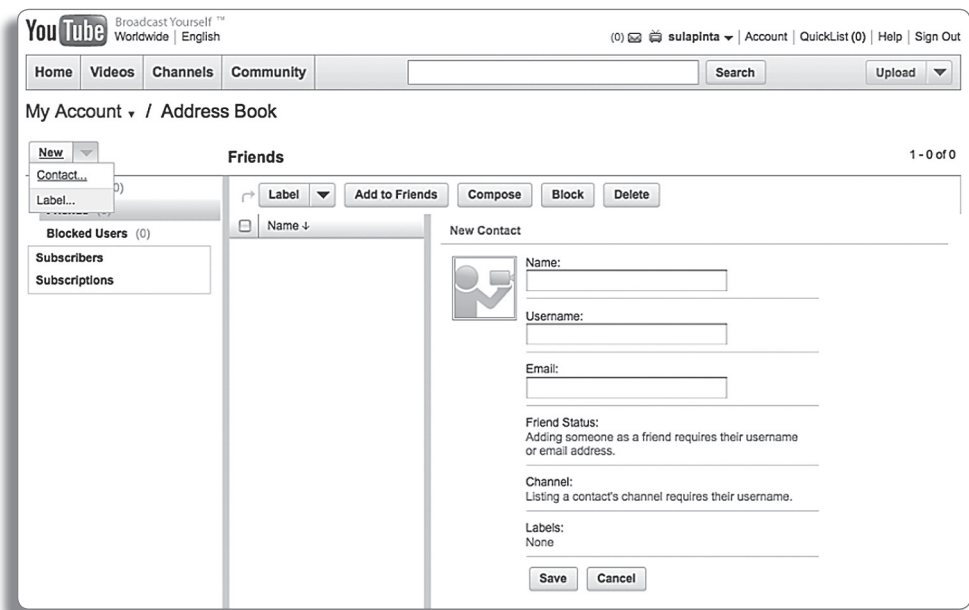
You Tube Broadcast Yourself ™
Worldwide | English

(0) sulapinta | Account | QuickList (0) | Help | Sign Out

Home Videos Channels Community Search Upload

My Account / Address Book

New

Contact...
Label...

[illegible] (0)
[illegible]

Blocked Users (0)

Subscribers
Subscriptions

Friends

1 - 0 of 0

Label Add to Friends Compose Block Delete

Name ↓

New Contact

Name:

Username:

Email:

Friend Status:
Adding someone as a friend requires their username or email address.

Channel:
Listing a contact's channel requires their username.

Labels:
None

Save Cancel